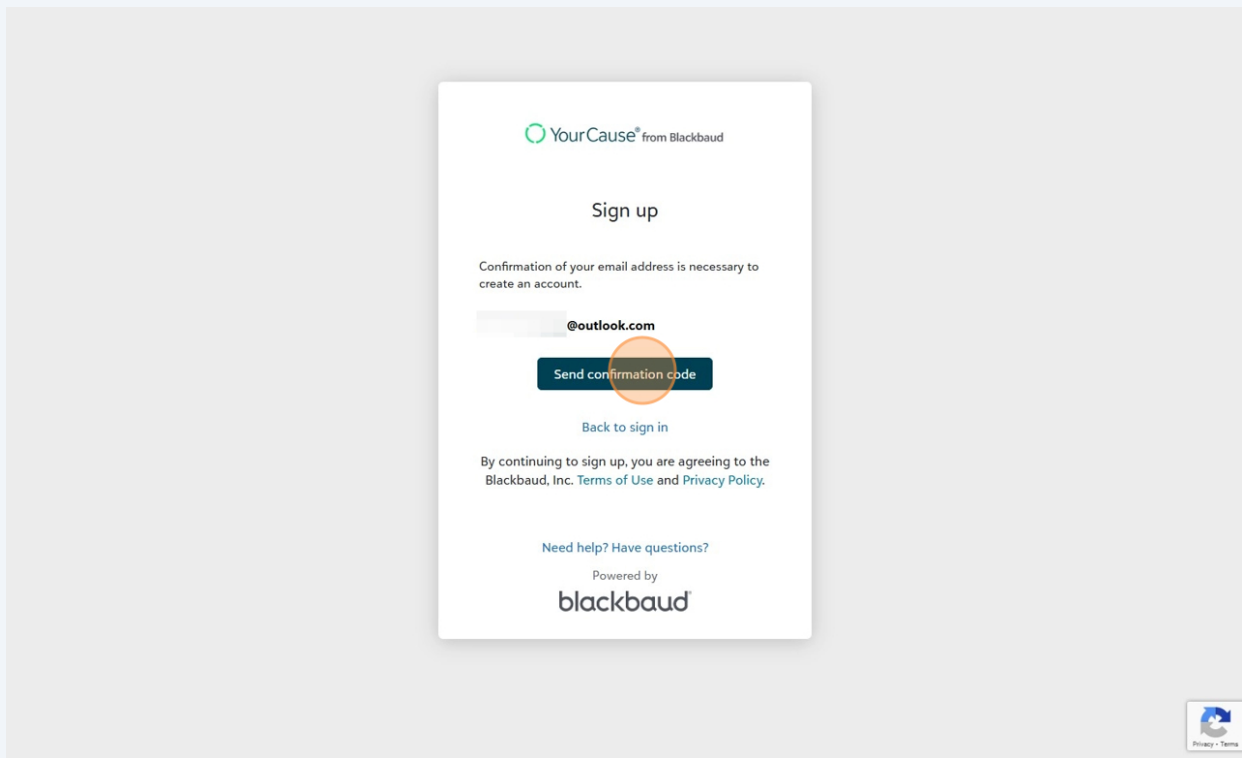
YourCause® from Blackbaud

Sign up

Confirmation of your email address is necessary to create an account.

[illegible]@outlook.com

Send confirmation code

Back to sign in

By continuing to sign up, you are agreeing to the Blackbaud, Inc. Terms of Use and Privacy Policy.

Need help? Have questions?

Powered by

blackbaud®

Privacy - Terms